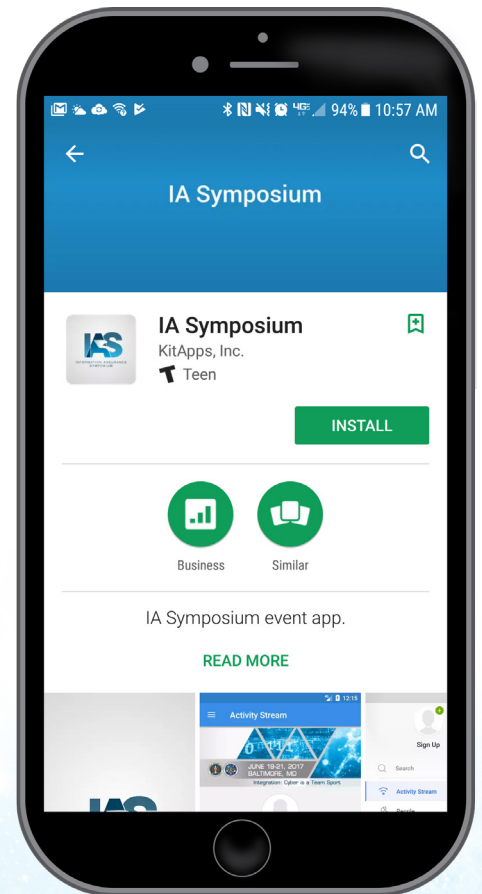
94% 10:57 AM

IA Symposium

IAS
INFORMATION ASSURANCE SYMPOSIUM

IA Symposium
KitApps, Inc.
T Teen

INSTALL

Business
Similar

IA Symposium event app.

READ MORE

12:15
Activity Stream
JUNE 19-21, 2017
BALTIMORE, MD
Integration: Cyber is a Team Sport.

Sign Up
Search
Activity Stream
People

IAS